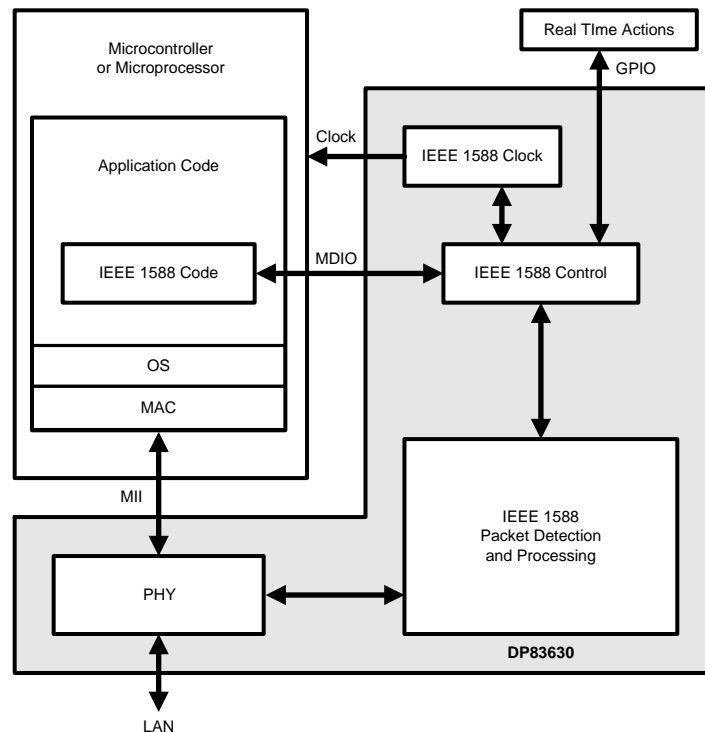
Real TIme Actions

GPIO

Microcontroller or Microprocessor

Application Code

IEEE 1588 Code

OS

MAC

Clock

IEEE 1588 Clock

MDIO

IEEE 1588 Control

MII

IEEE 1588 Packet Detection and Processing

PHY

DP83630

LAN